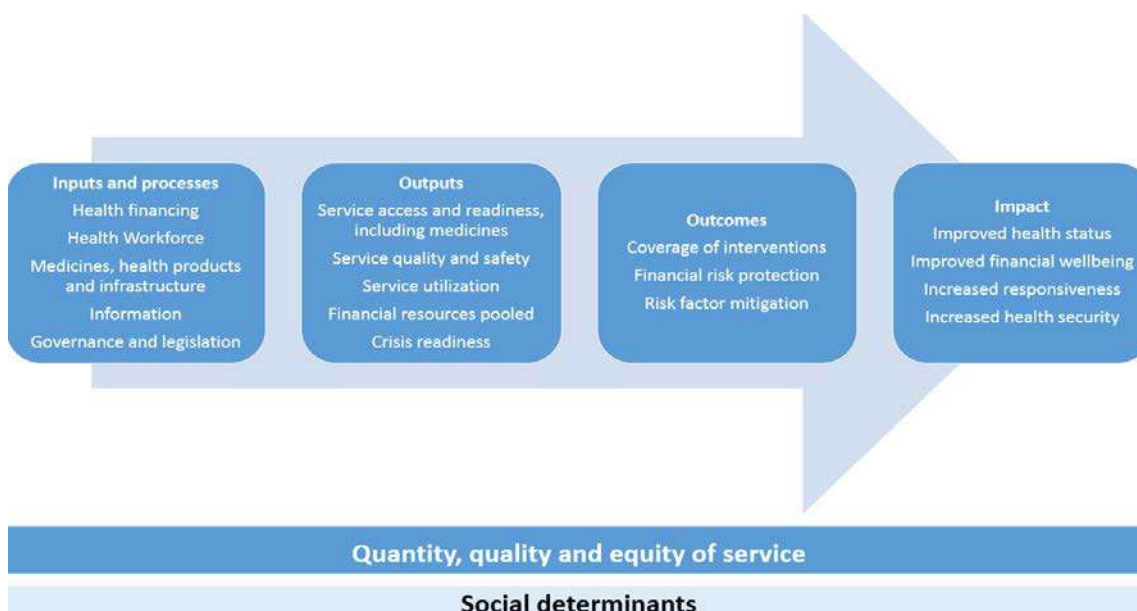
Inputs and processes
Health financing
Health Workforce
Medicines, health products and infrastructure
Information
Governance and legislation

Outputs
Service access and readiness, including medicines
Service quality and safety
Service utilization
Financial resources pooled
Crisis readiness

Outcomes
Coverage of interventions
Financial risk protection
Risk factor mitigation

Impact
Improved health status
Improved financial wellbeing
Increased responsiveness
Increased health security

Quantity, quality and equity of service

Social determinants